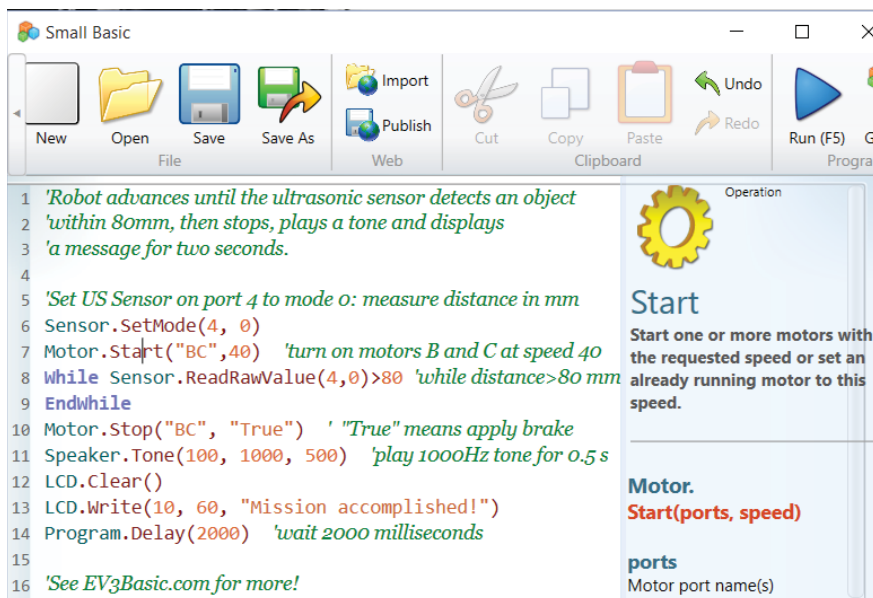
Small Basic

New Open Save Save As
File
Import
Publish
Web
Cut Copy Paste
Undo
Redo
Clipboard
Run (F5) G
Progra

1 'Robot advances until the ultrasonic sensor detects an object
2 'within 80mm, then stops, plays a tone and displays
3 'a message for two seconds.
4
5 'Set US Sensor on port 4 to mode 0: measure distance in mm
6 Sensor.SetMode(4, 0)
7 Motor.Start("BC",40) 'turn on motors B and C at speed 40
8 While Sensor.ReadRawValue(4,0)>80 'while distance>80 mm
9 EndWhile
10 Motor.Stop("BC", "True") ' "True" means apply brake
11 Speaker.Tone(100, 1000, 500) 'play 1000Hz tone for 0.5 s
12 LCD.Clear()
13 LCD.Write(10, 60, "Mission accomplished!")
14 Program.Delay(2000) 'wait 2000 milliseconds
15
16 'See EV3Basic.com for more!

Operation

Start

Start one or more motors with the requested speed or set an already running motor to this speed.

Motor.
Start(ports, speed)

ports
Motor port name(s)